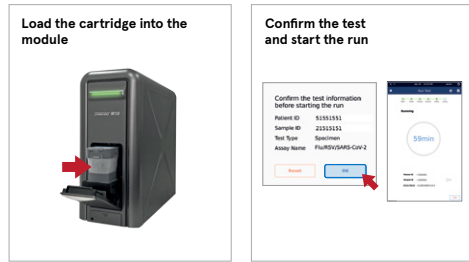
Load the cartridge into the module

Confirm the test and start the run

Confirm the test information before starting the run

| Patient ID | 51551551 |
|---|---|
| Sample ID | 21515151 |
| Test Type | Specimen |
| Assay Name | Flu/RSV/SARS-CoV-2 |

Cancel

OK

Running

59min